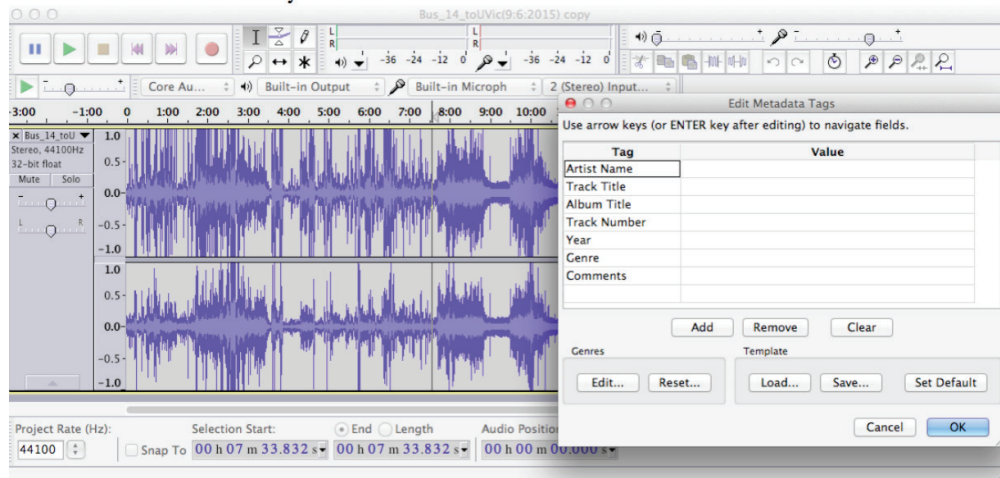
Bus_14_toUVic(9:6:2015) copy

L
R
-36 -24 -12 0
L
R
-36 -24 -12 0

Core Au... Built-in Output Built-in Microph 2 (Stereo) Input...

-3:00 -1:00 0 1:00 2:00 3:00 4:00 5:00 6:00 7:00 8:00 9:00 10:00

Bus_14_toU
Stereo, 44100Hz
32-bit float
Mute Solo
L R

1.0
0.5-
0.0-
-0.5-
-1.0
1.0
0.5-
0.0-
-0.5-
-1.0

Edit Metadata Tags

Use arrow keys (or ENTER key after editing) to navigate fields.

| Tag | Value |
|---|---|
| Artist Name | |
| Track Title | |
| Album Title | |
| Track Number | |
| Year | |
| Genre | |
| Comments | |

Add Remove Clear

Genres
Edit... Reset...

Template
Load... Save... Set Default

Cancel OK

Project Rate (Hz): Selection Start: End Length Audio Position
44100 Snap To 00 h 07 m 33.832 s 00 h 07 m 33.832 s 00 h 00 m 00.000 s